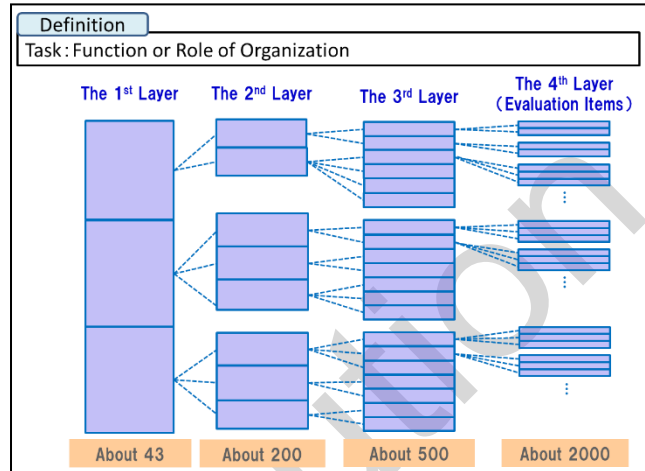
Definition

Task : Function or Role of Organization

The 1$^{st}$ Layer

The 2$^{nd}$ Layer

The 3$^{rd}$ Layer

The 4$^{th}$ Layer
(Evaluation Items)

About 43

About 200

About 500

About 2000

tion